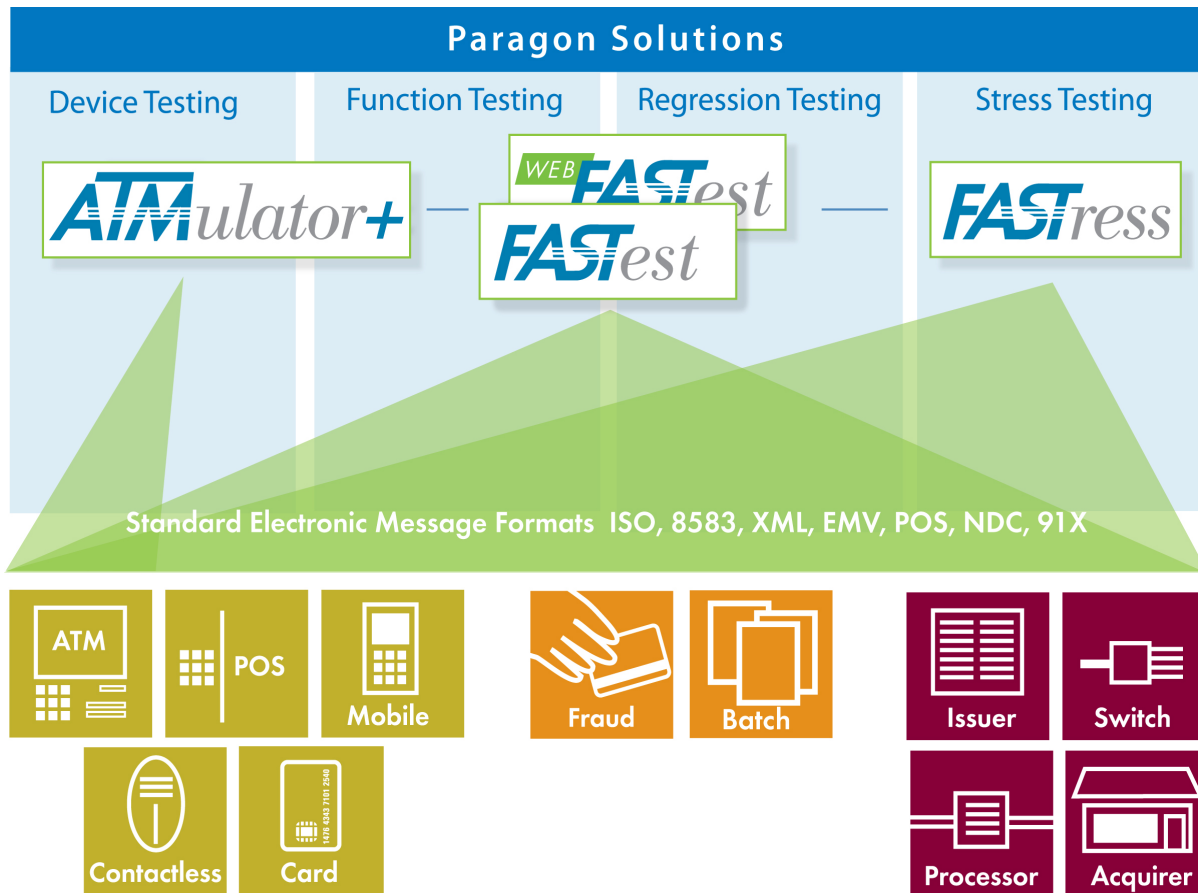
Paragon Solutions

Device Testing

Function Testing

Regression Testing

Stress Testing

ATMulator+

WEB FASTest

FASTest

FASTress

Standard Electronic Message Formats ISO, 8583, XML, EMV, POS, NDC, 91X

ATM

POS

Mobile

Contactless

1476 4343 7101 2540

Card

Fraud

Batch

Issuer

Switch

Processor

Acquirer